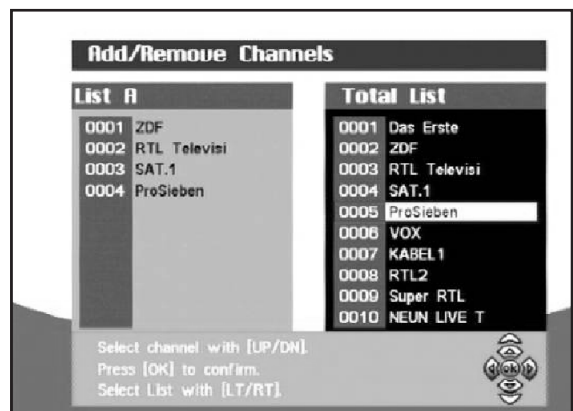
Add/Remove Channels

List A

| | |
|---|---|
| 0001 | ZDF |
| 0002 | RTL Televisi |
| 0003 | SAT.1 |
| 0004 | ProSieben |

Total List

| | |
|---|---|
| 0001 | Das Erste |
| 0002 | ZDF |
| 0003 | RTL Televisi |
| 0004 | SAT.1 |
| 0005 | ProSieben |
| 0006 | VOX |
| 0007 | KABEL1 |
| 0008 | RTL2 |
| 0009 | Super RTL |
| 0010 | NEUN LIVE T |

Select channel with [UP/DN].
Press [OK] to confirm.
Select List with [LT/RT].

OK